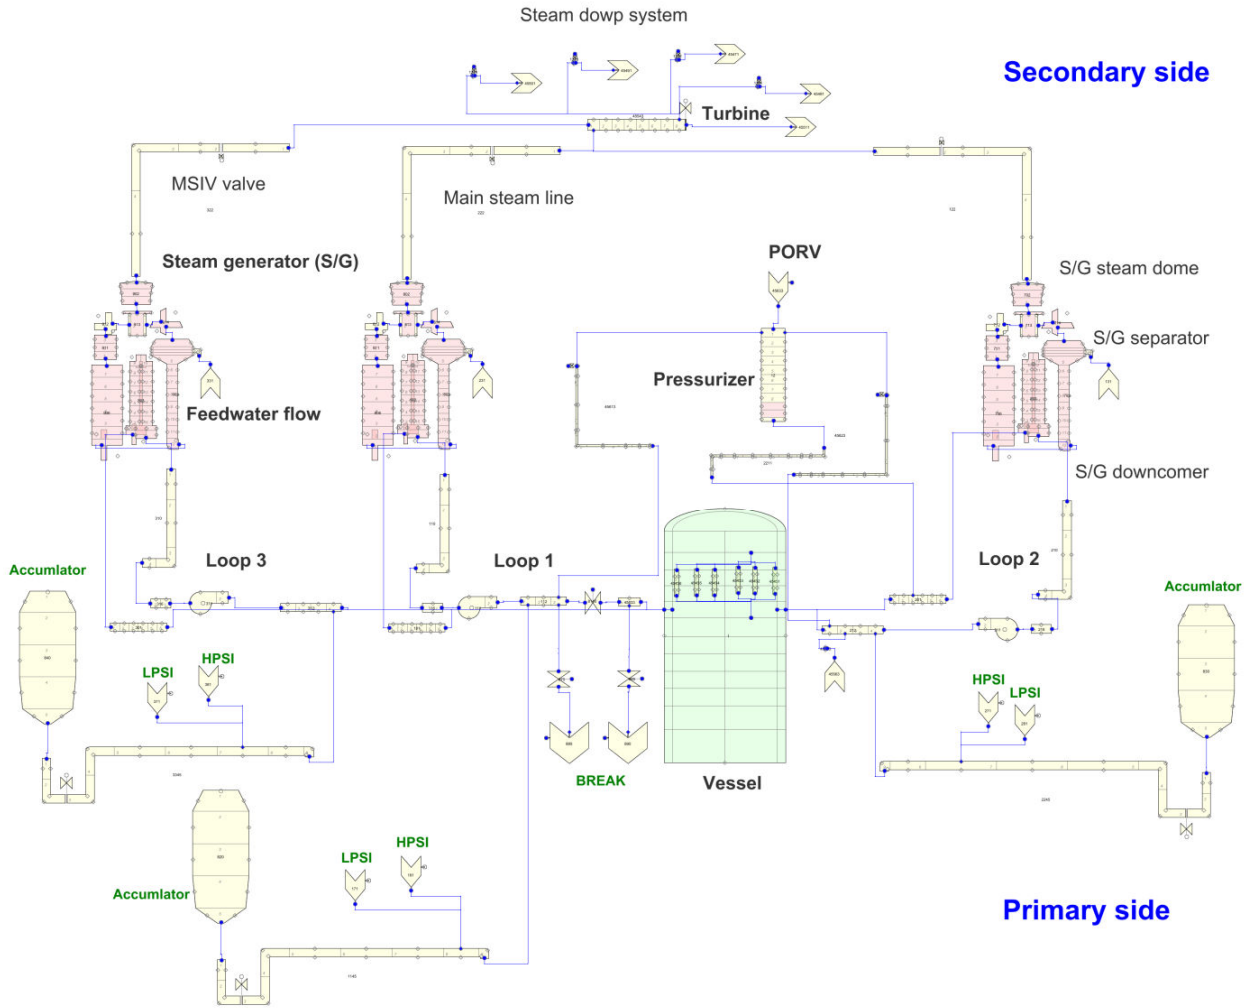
Steam dowp system

Secondary side

Turbine

MSIV valve

Main steam line

Steam generator (S/G)

PORV

S/G steam dome

S/G separator

Pressurizer

Feedwater flow

S/G downcomer

Loop 3

Loop 1

Loop 2

Accumulator

Accumulator

LPSI

HPSI

HPSI

LPSI

BREAK

Vessel

Accumulator

LPSI

HPSI

Primary side